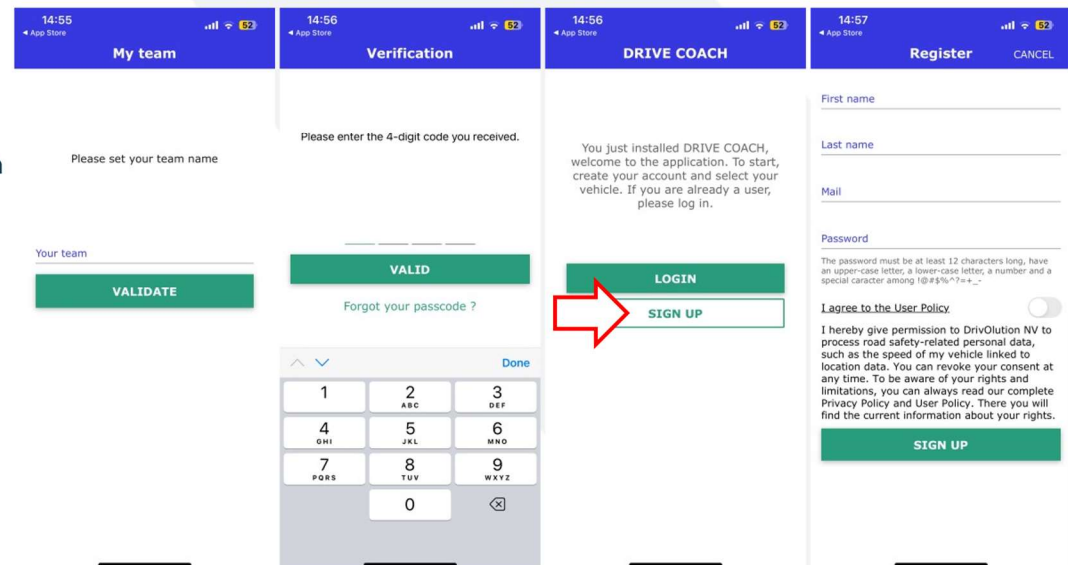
14:55
◂ App Store
52
My team

Please set your team name

Your team

VALIDATE

14:56
◂ App Store
52
Verification

Please enter the 4-digit code you received.

VALID

Forgot your passcode ?

Done

1
2 ABC
3 DEF
4 GHI
5 JKL
6 MNO
7 PQRS
8 TUV
9 WXYZ
0

14:56
◂ App Store
52
DRIVE COACH

You just installed DRIVE COACH, welcome to the application. To start, create your account and select your vehicle. If you are already a user, please log in.

LOGIN

SIGN UP

14:57
◂ App Store
52
Register
CANCEL

First name

Last name

Mail

Password

The password must be at least 12 characters long, have an upper-case letter, a lower-case letter, a number and a special caracter among !@#$%^?=+_-

I agree to the User Policy

I hereby give permission to DrivOlution NV to process road safety-related personal data, such as the speed of my vehicle linked to location data. You can revoke your consent at any time. To be aware of your rights and limitations, you can always read our complete Privacy Policy and User Policy. There you will find the current information about your rights.

SIGN UP